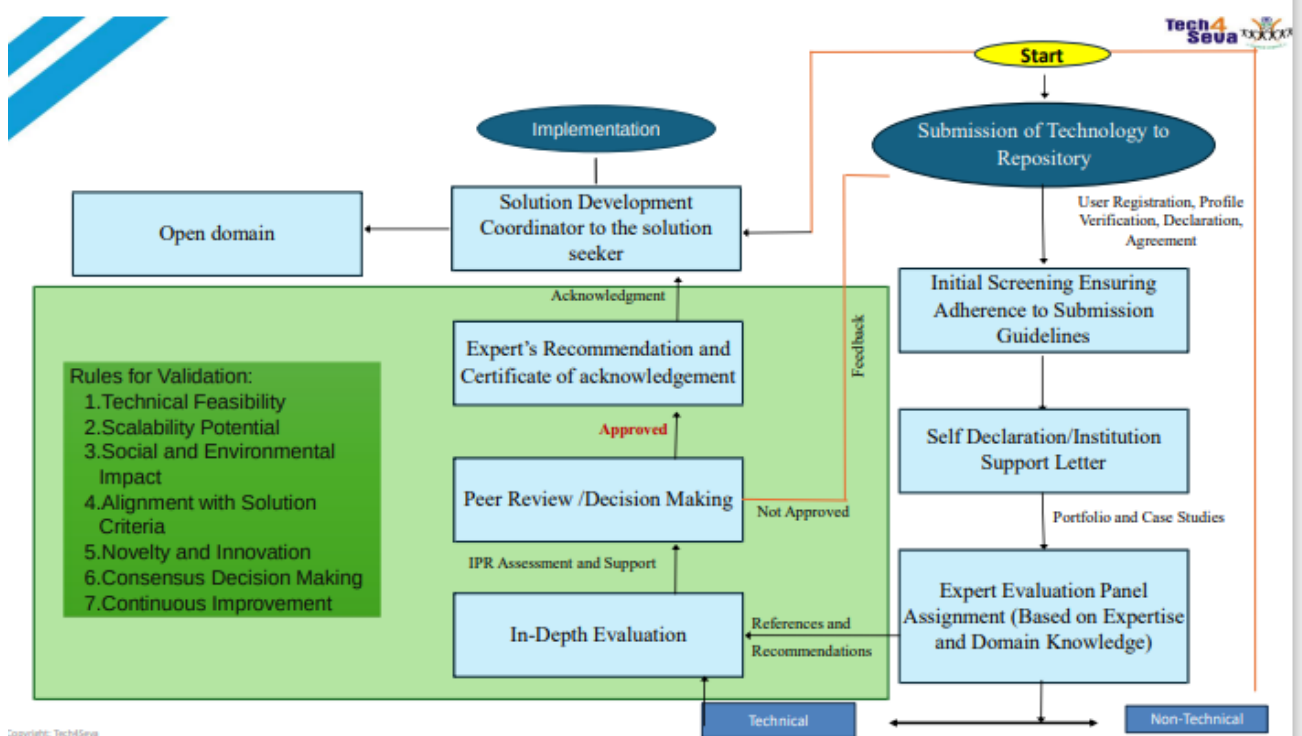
Tech4 Seva

Start

Submission of Technology to Repository

User Registration, Profile Verification, Declaration, Agreement

Initial Screening Ensuring Adherence to Submission Guidelines

Self Declaration/Institution Support Letter

Portfolio and Case Studies

Expert Evaluation Panel Assignment (Based on Expertise and Domain Knowledge)

Implementation

Solution Development Coordinator to the solution seeker

Open domain

Acknowledgment

Expert's Recommendation and Certificate of acknowledgement

Approved

Peer Review /Decision Making

Not Approved

Feedback

IPR Assessment and Support

In-Depth Evaluation

References and Recommendations

Rules for Validation:
1.Technical Feasibility
2.Scalability Potential
3.Social and Environmental Impact
4.Alignment with Solution Criteria
5.Novelty and Innovation
6.Consensus Decision Making
7.Continuous Improvement

Technical

Non-Technical

Copyright: Tech4Seva